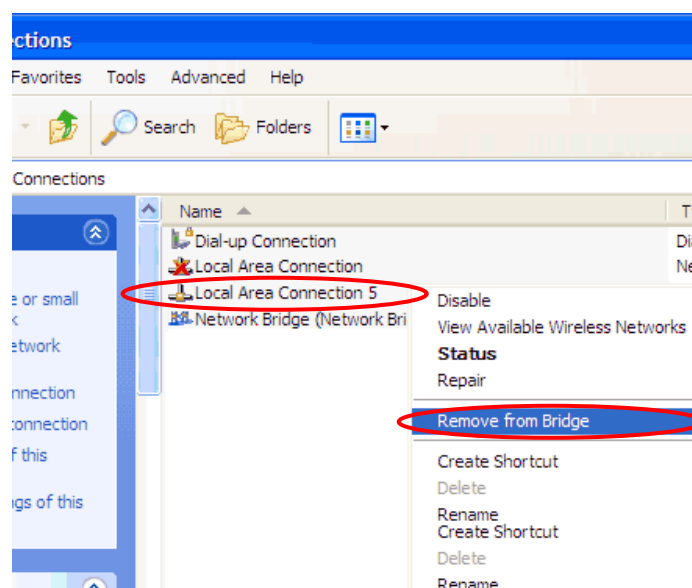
ctions

Favorites Tools Advanced Help

Search Folders

Connections

Name

T

Dial-up Connection

Di

Local Area Connection

Ne

Local Area Connection 5

Network Bridge (Network Bri

e or small
k

etwork

nnection

onnection

f this

gs of this

Disable

View Available Wireless Networks

Status

Repair

Remove from Bridge

Create Shortcut

Delete

Rename

Create Shortcut

Delete

Rename